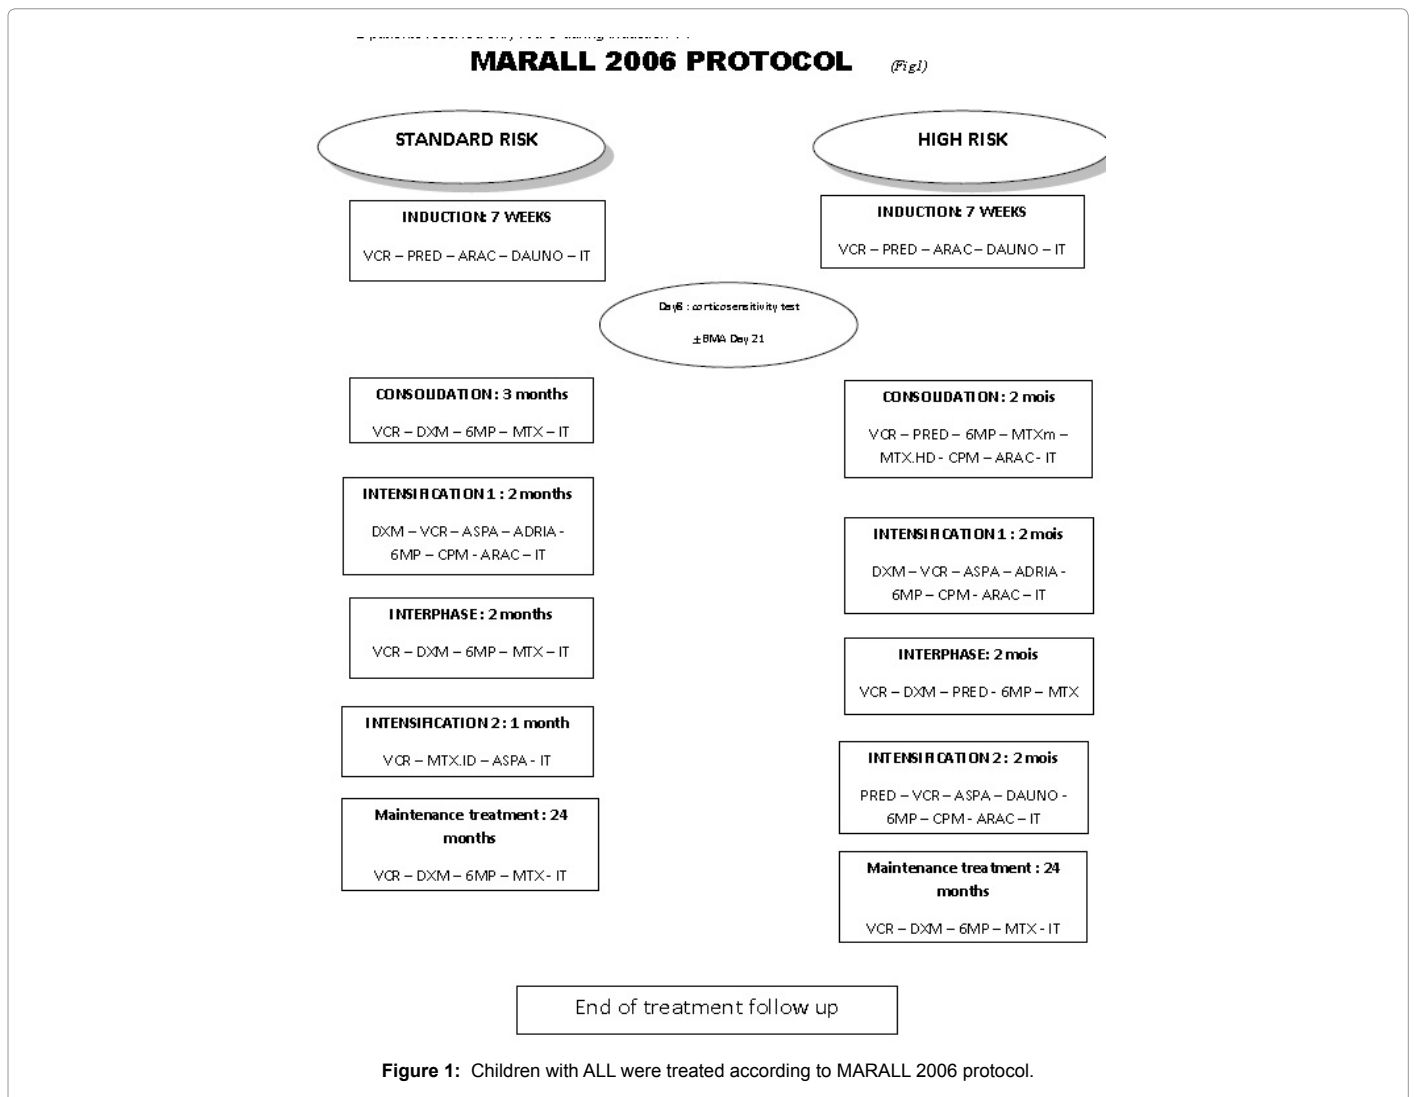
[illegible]

MARALL 2006 PROTOCOL (Fig1)

STANDARD RISK

HIGH RISK

INDUCTION: 7 WEEKS

VCR – PRED – ARAC – DAUNO – IT

INDUCTION: 7 WEEKS

VCR – PRED – ARAC – DAUNO – IT

Day8 : corticosensitivity test

± BMA Day 21

CONSOLIDATION: 3 months

VCR – DXM – 6MP – MTX – IT

CONSOLIDATION: 2 mois

VCR – PRED – 6MP – MTXm – MTX.HD - CPM – ARAC - IT

INTENSIFICATION 1 : 2 months

DXM – VCR – ASPA – ADRIA - 6MP – CPM - ARAC – IT

INTENSIFICATION 1 : 2 mois

DXM – VCR – ASPA – ADRIA - 6MP – CPM - ARAC – IT

INTERPHASE: 2 months

VCR – DXM – 6MP – MTX – IT

INTERPHASE: 2 mois

VCR – DXM – PRED - 6MP – MTX

INTENSIFICATION 2: 1 month

VCR – MTX.ID – ASPA - IT

INTENSIFICATION 2: 2 mois

PRED – VCR – ASPA – DAUNO - 6MP – CPM – ARAC – IT

Maintenance treatment : 24 months

VCR – DXM – 6MP – MTX - IT

Maintenance treatment : 24 months

VCR – DXM – 6MP – MTX - IT

End of treatment follow up

Figure 1: Children with ALL were treated according to MARALL 2006 protocol.